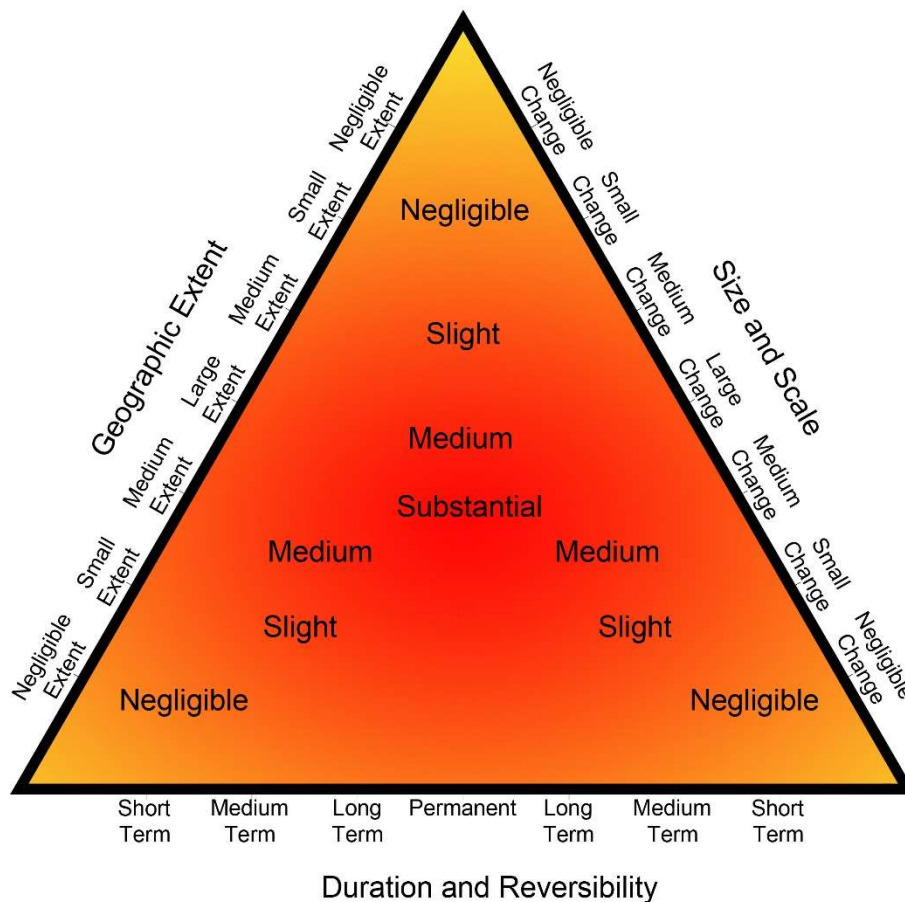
Geographic Extent

Negligible Extent
Small Extent
Medium Extent
Large Extent
Medium Extent
Small Extent
Negligible Extent

Size and Scale

Negligible Change
Small Change
Medium Change
Large Change
Medium Change
Small Change
Negligible Change

Negligible

Slight

Medium

Substantial

Medium

Medium

Slight

Slight

Negligible

Negligible

Short Term
Medium Term
Long Term
Permanent
Long Term
Medium Term
Short Term

Duration and Reversibility